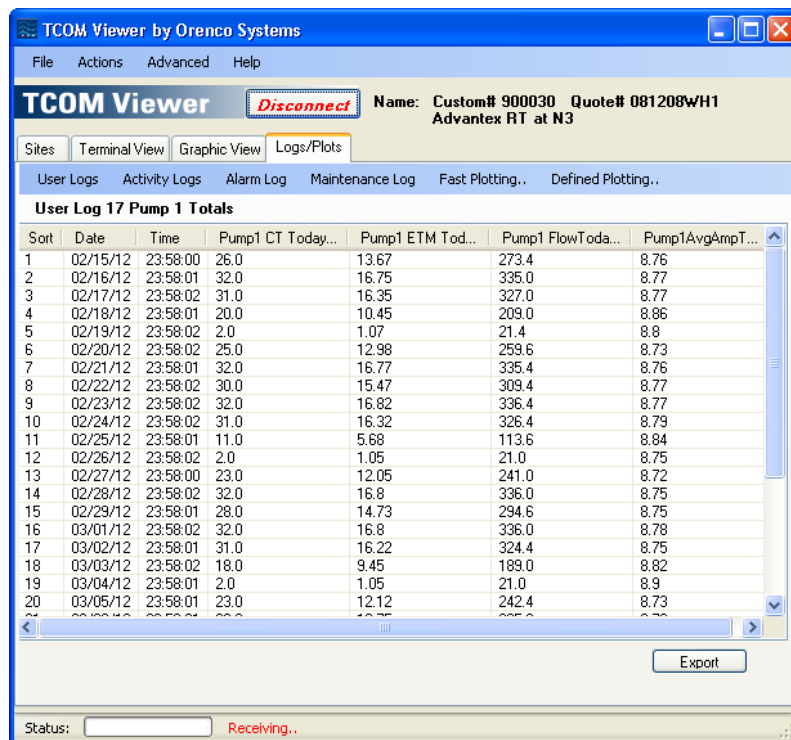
TCOM Viewer by Orenco Systems

File Actions Advanced Help

TCOM Viewer Disconnect Name: Custom# 900030 Quote# 081208WH1 Advantex RT at N3

Sites Terminal View Graphic View Logs/Plots

User Logs Activity Logs Alarm Log Maintenance Log Fast Plotting.. Defined Plotting..

User Log 17 Pump 1 Totals

| Sort | Date | Time | Pump1 CT Today... | Pump1 ETM Tod... | Pump1 FlowToda... | Pump1AvgAmpT... |
|---|---|---|---|---|---|---|
| 1 | 02/15/12 | 23:58:00 | 26.0 | 13.67 | 273.4 | 8.76 |
| 2 | 02/16/12 | 23:58:01 | 32.0 | 16.75 | 335.0 | 8.77 |
| 3 | 02/17/12 | 23:58:02 | 31.0 | 16.35 | 327.0 | 8.77 |
| 4 | 02/18/12 | 23:58:01 | 20.0 | 10.45 | 209.0 | 8.86 |
| 5 | 02/19/12 | 23:58:02 | 2.0 | 1.07 | 21.4 | 8.8 |
| 6 | 02/20/12 | 23:58:02 | 25.0 | 12.98 | 259.6 | 8.73 |
| 7 | 02/21/12 | 23:58:01 | 32.0 | 16.77 | 335.4 | 8.76 |
| 8 | 02/22/12 | 23:58:02 | 30.0 | 15.47 | 309.4 | 8.77 |
| 9 | 02/23/12 | 23:58:02 | 32.0 | 16.82 | 336.4 | 8.77 |
| 10 | 02/24/12 | 23:58:02 | 31.0 | 16.32 | 326.4 | 8.79 |
| 11 | 02/25/12 | 23:58:01 | 11.0 | 5.68 | 113.6 | 8.84 |
| 12 | 02/26/12 | 23:58:02 | 2.0 | 1.05 | 21.0 | 8.75 |
| 13 | 02/27/12 | 23:58:00 | 23.0 | 12.05 | 241.0 | 8.72 |
| 14 | 02/28/12 | 23:58:02 | 32.0 | 16.8 | 336.0 | 8.75 |
| 15 | 02/29/12 | 23:58:01 | 28.0 | 14.73 | 294.6 | 8.75 |
| 16 | 03/01/12 | 23:58:02 | 32.0 | 16.8 | 336.0 | 8.78 |
| 17 | 03/02/12 | 23:58:01 | 31.0 | 16.22 | 324.4 | 8.75 |
| 18 | 03/03/12 | 23:58:02 | 18.0 | 9.45 | 189.0 | 8.82 |
| 19 | 03/04/12 | 23:58:01 | 2.0 | 1.05 | 21.0 | 8.9 |
| 20 | 03/05/12 | 23:58:01 | 23.0 | 12.12 | 242.4 | 8.73 |

Export

Status: Receiving..